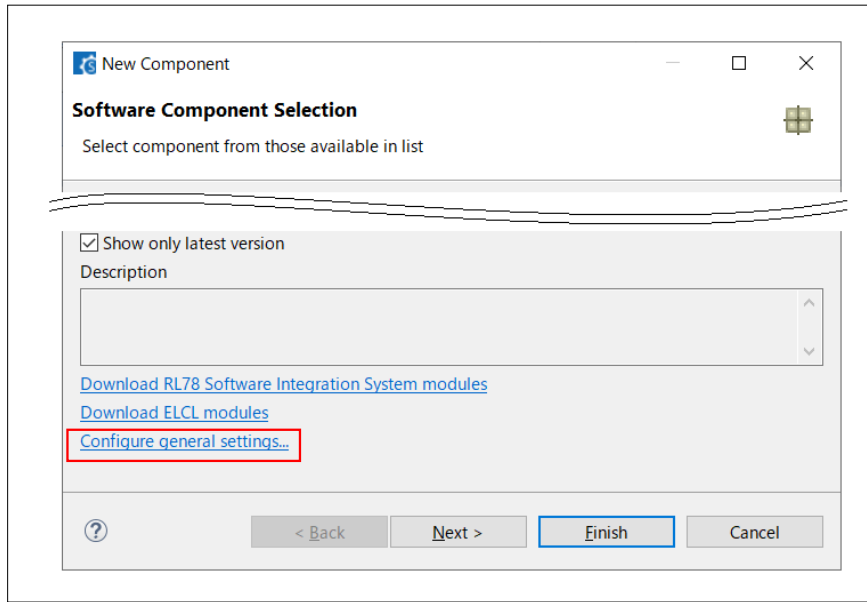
New Component

Software Component Selection

Select component from those available in list

Show only latest version

Description

Download RL78 Software Integration System modules

Download ELCL modules

Configure general settings...

?

< Back

Next >

Finish

Cancel